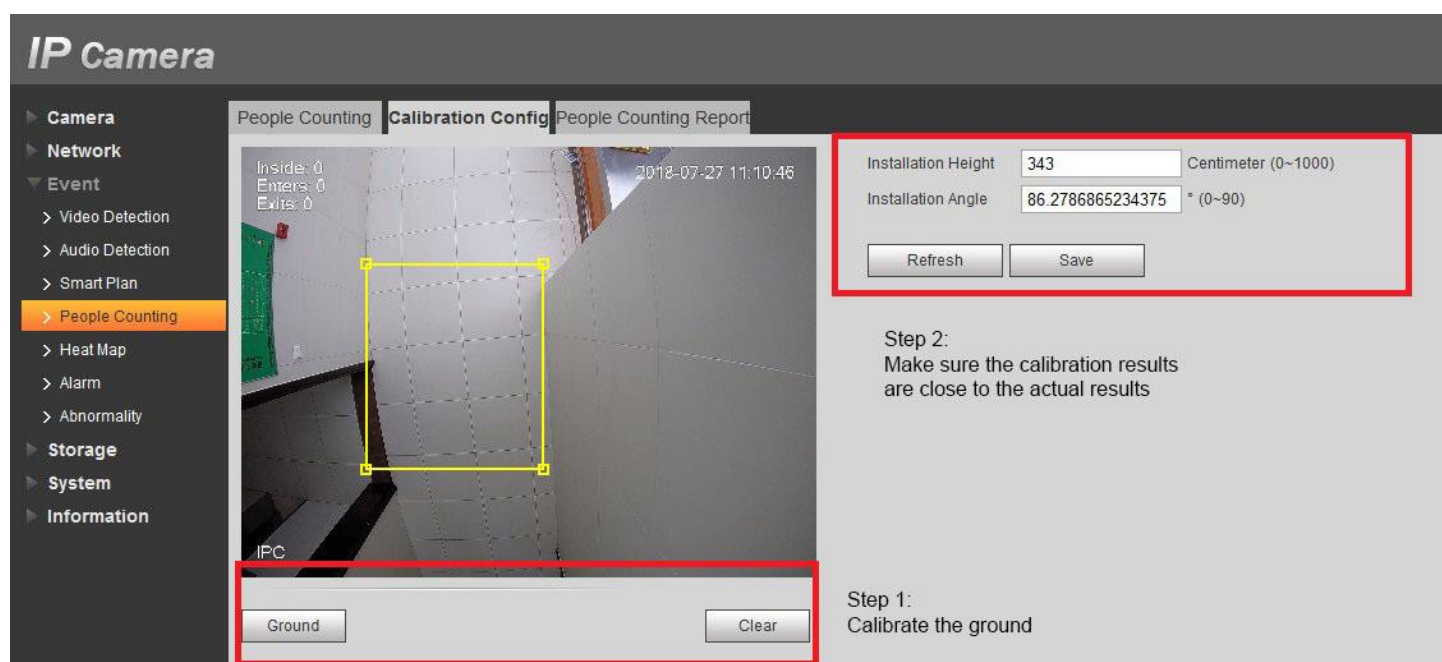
IP Camera

Camera
Network
Event
> Video Detection
> Audio Detection
> Smart Plan
> People Counting
> Heat Map
> Alarm
> Abnormality
Storage
System
Information

People Counting | Calibration Config | People Counting Report

Inside: 0
Enters: 0
Exits: 0
2018-07-27 11:10:46
IPC

Installation Height 343 Centimeter (0~1000)
Installation Angle 86.2786865234375 ° (0~90)

Refresh Save

Step 2:
Make sure the calibration results are close to the actual results

Ground Clear

Step 1:
Calibrate the ground